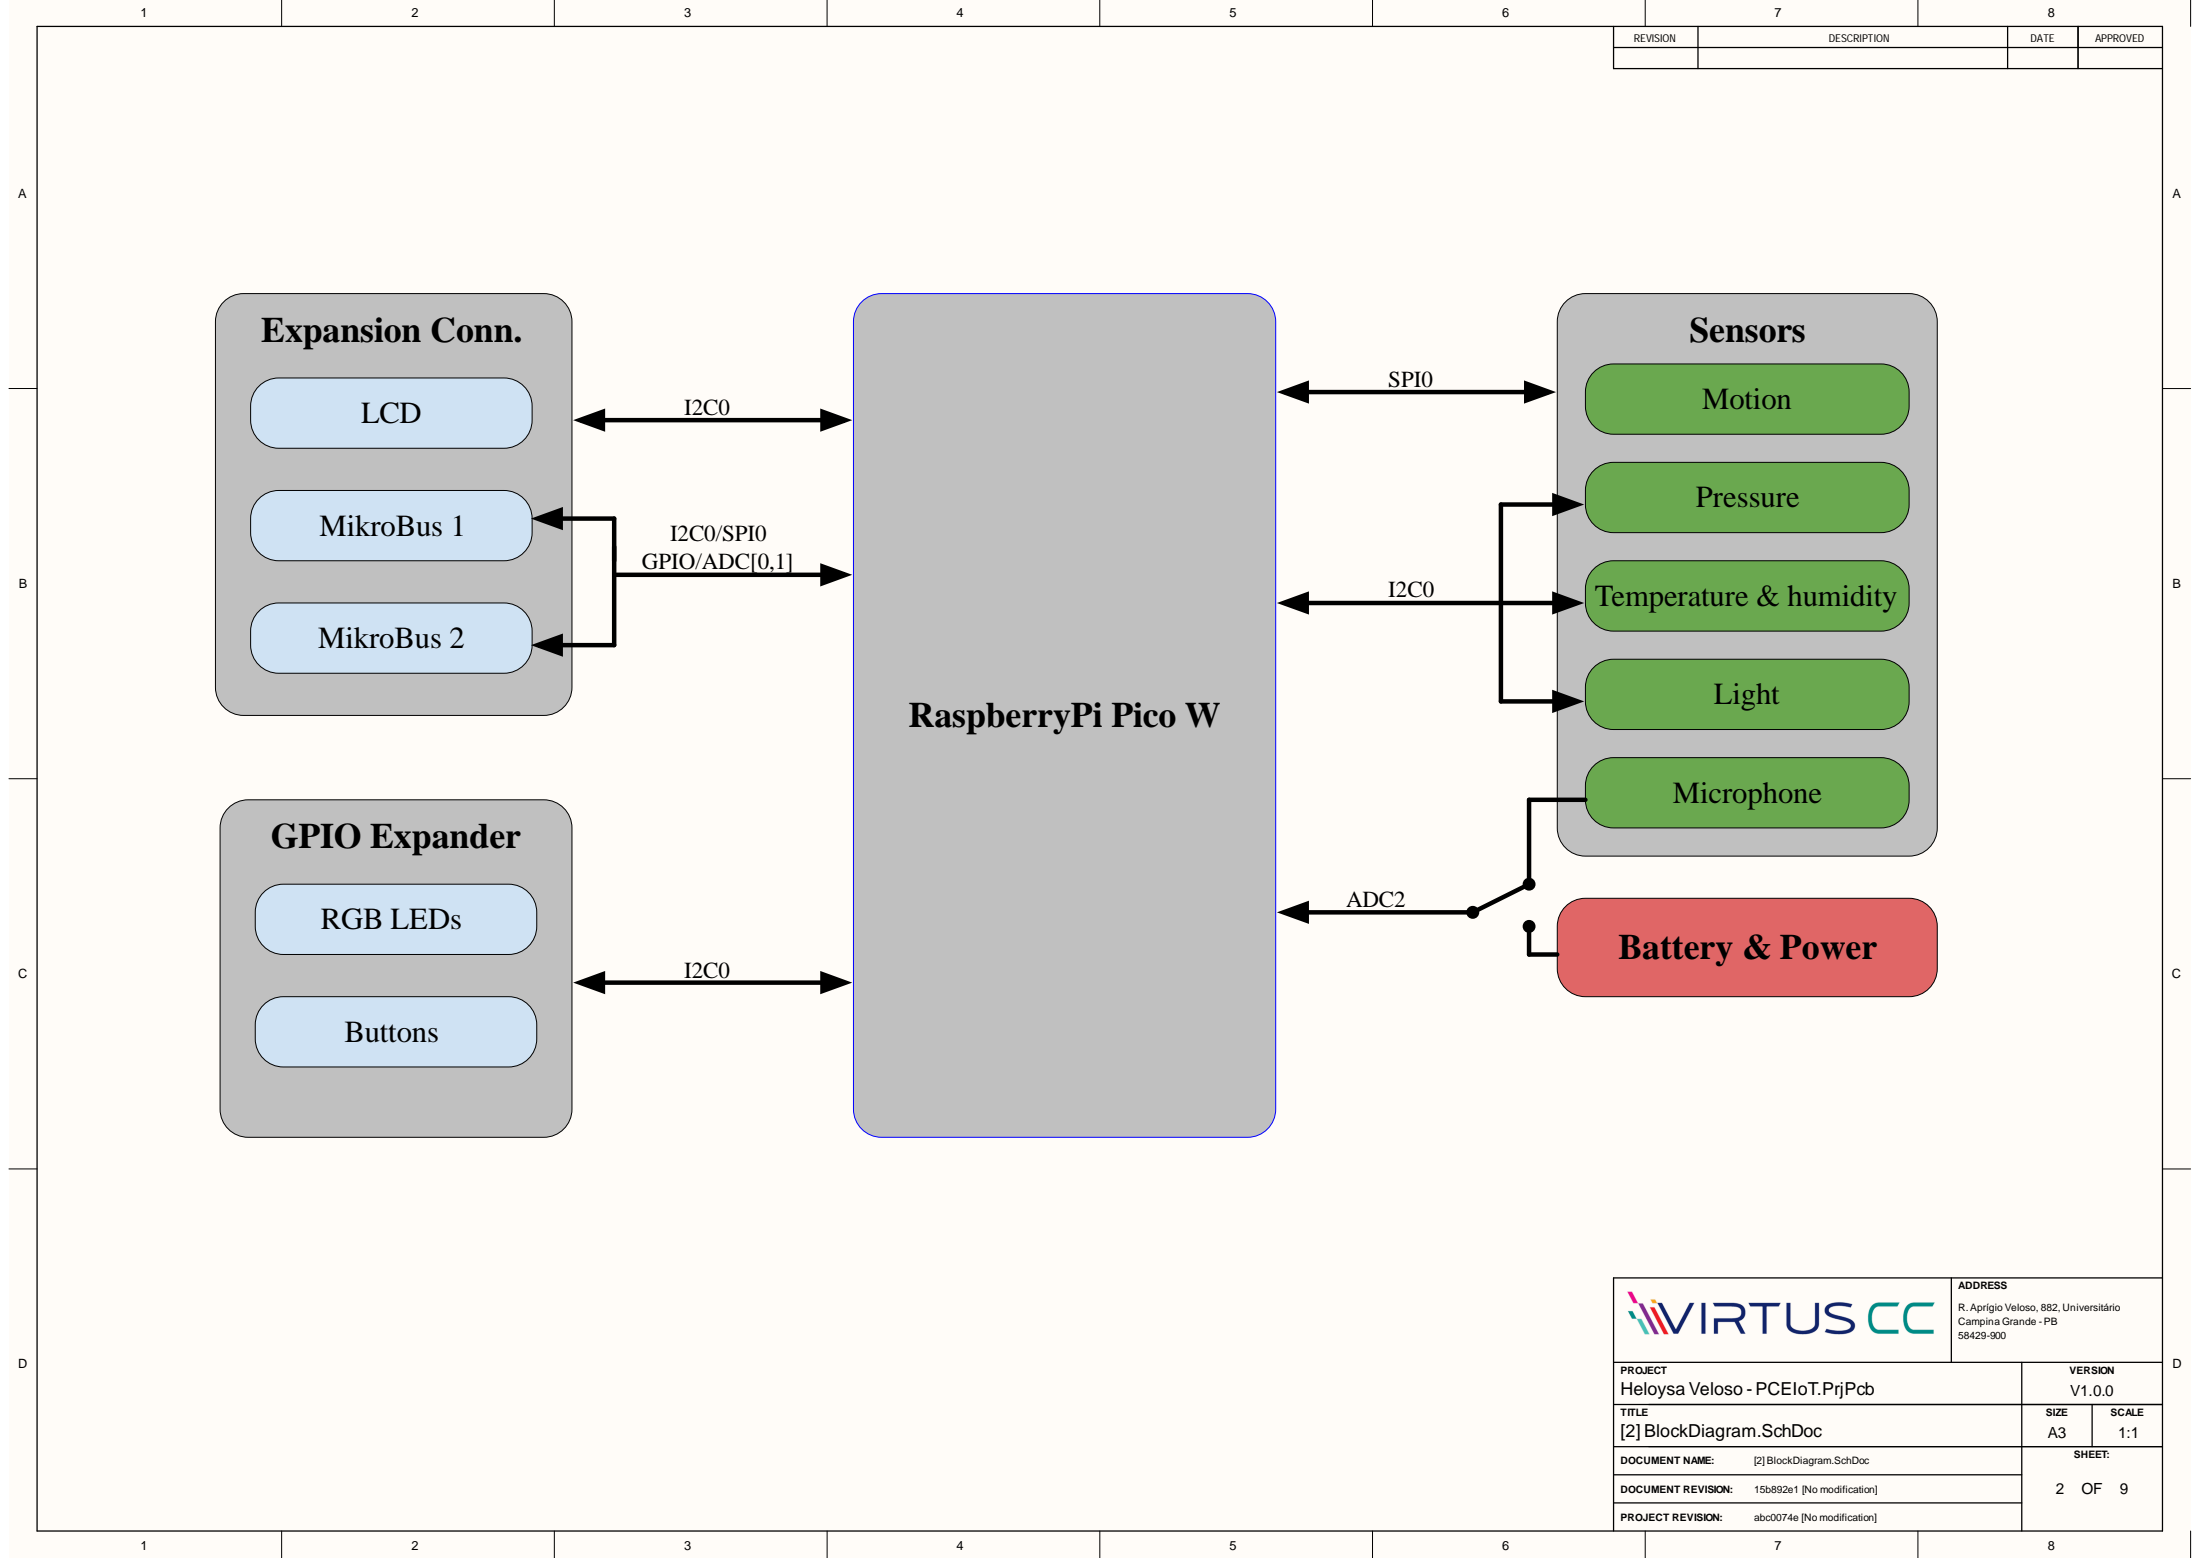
1 2 3 4 5 6 7 8

| REVISION | DESCRIPTION | DATE | APPROVED |
|---|---|---|---|
| | | | |

A

Expansion Conn.

LCD

MikroBus 1

MikroBus 2

I2C0

I2C0/SPI0
GPIO/ADC[0,1]

RaspberryPi Pico W

SPI0

Sensors

Motion

Pressure

I2C0

Temperature & humidity

Light

Microphone

ADC2

Battery & Power

GPIO Expander

RGB LEDs

Buttons

I2C0

B

C

D

VIRTUS CC

ADDRESS
R. Aprígio Veloso, 882, Universitário
Campina Grande - PB
58429-900

PROJECT
Heloysa Veloso - PCEIoT.PrjPcb

VERSION
V1.0.0

TITLE
[2] BlockDiagram.SchDoc

SIZE
A3

SCALE
1:1

DOCUMENT NAME: [2] BlockDiagram.SchDoc

DOCUMENT REVISION: 15b892e1 [No modification]

PROJECT REVISION: abc0074e [No modification]

SHEET:
2 OF 9

1 2 3 4 5 6 7 8